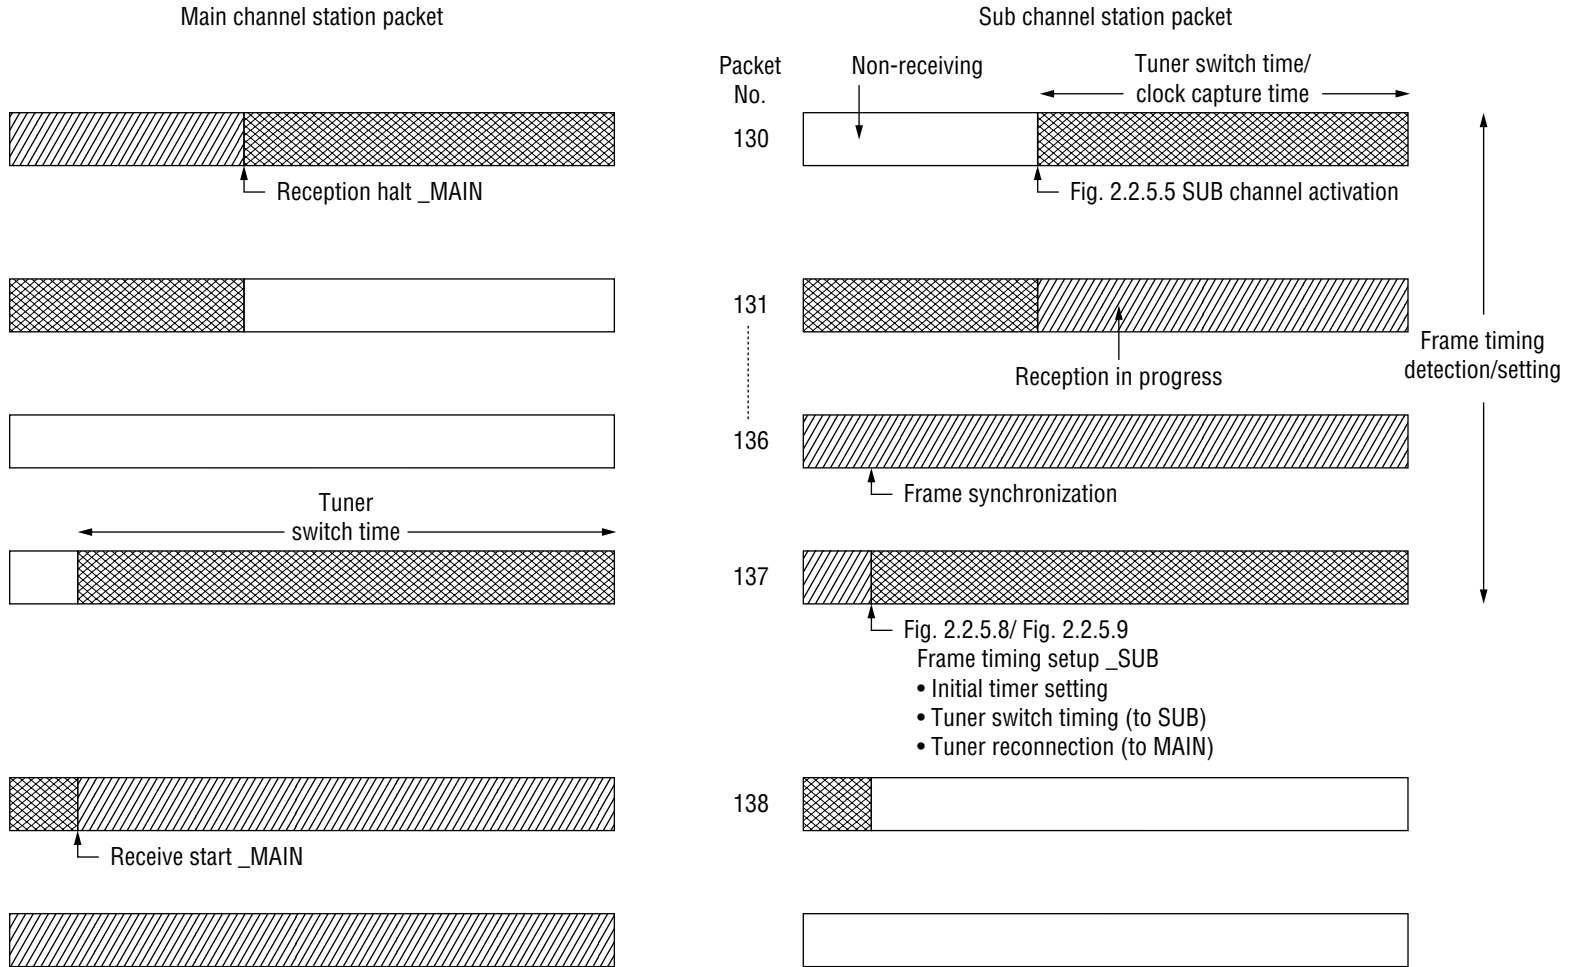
Main channel station packet

Sub channel station packet

Packet No.

Non-receiving

Tuner switch time/ clock capture time

130

Reception halt _MAIN

Fig. 2.2.5.5 SUB channel activation

131

Reception in progress

Frame timing detection/setting

136

Frame synchronization

Tuner switch time

137

Fig. 2.2.5.8/ Fig. 2.2.5.9
Frame timing setup _SUB
• Initial timer setting
• Tuner switch timing (to SUB)
• Tuner reconnection (to MAIN)

138

Receive start _MAIN